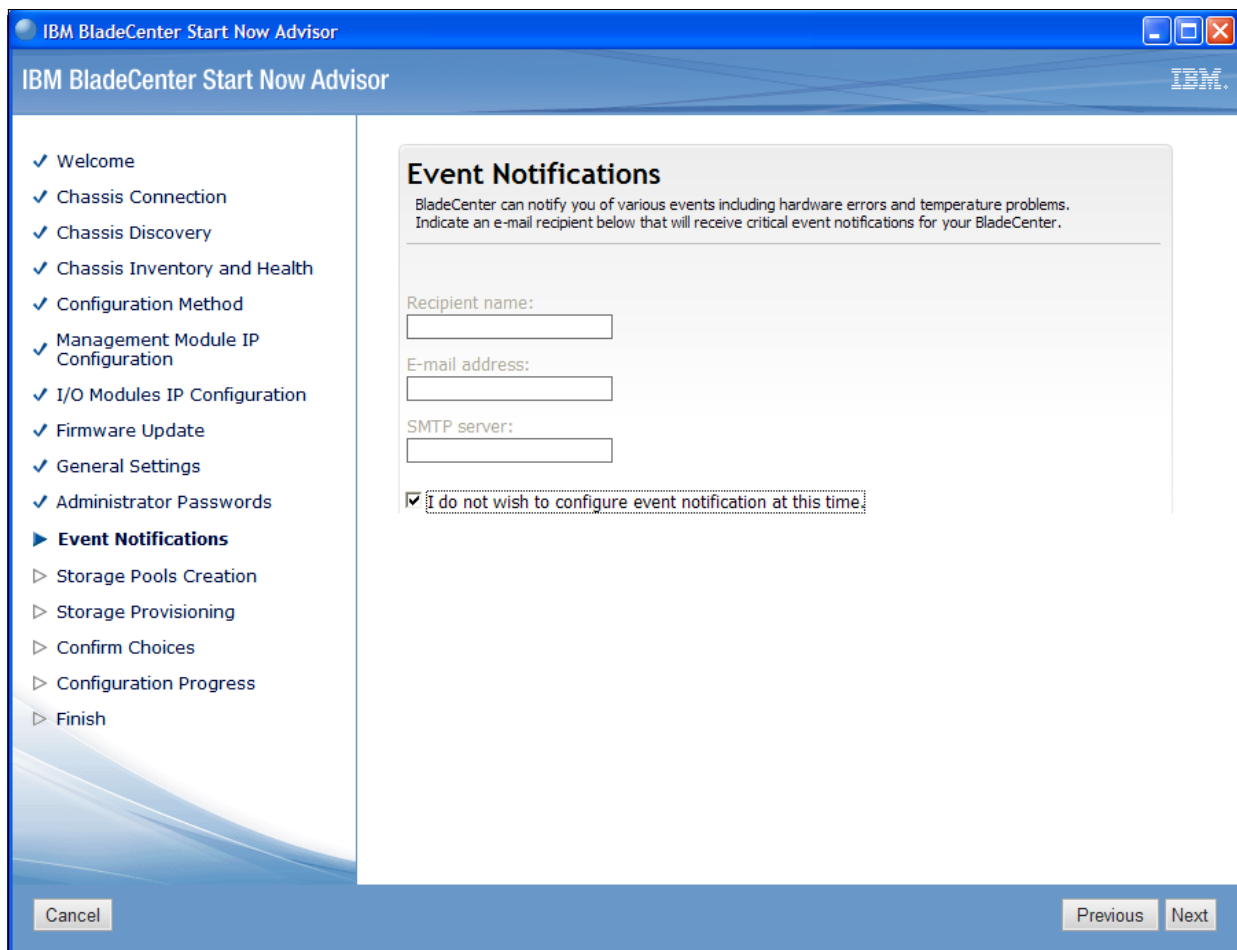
IBM BladeCenter Start Now Advisor

IBM BladeCenter Start Now Advisor

IBM.

✓ Welcome
✓ Chassis Connection
✓ Chassis Discovery
✓ Chassis Inventory and Health
✓ Configuration Method
✓ Management Module IP Configuration
✓ I/O Modules IP Configuration
✓ Firmware Update
✓ General Settings
✓ Administrator Passwords
▶ Event Notifications
▷ Storage Pools Creation
▷ Storage Provisioning
▷ Confirm Choices
▷ Configuration Progress
▷ Finish

Event Notifications

BladeCenter can notify you of various events including hardware errors and temperature problems. Indicate an e-mail recipient below that will receive critical event notifications for your BladeCenter.

Recipient name:

E-mail address:

SMTP server:

☑ I do not wish to configure event notification at this time.

Cancel

Previous

Next